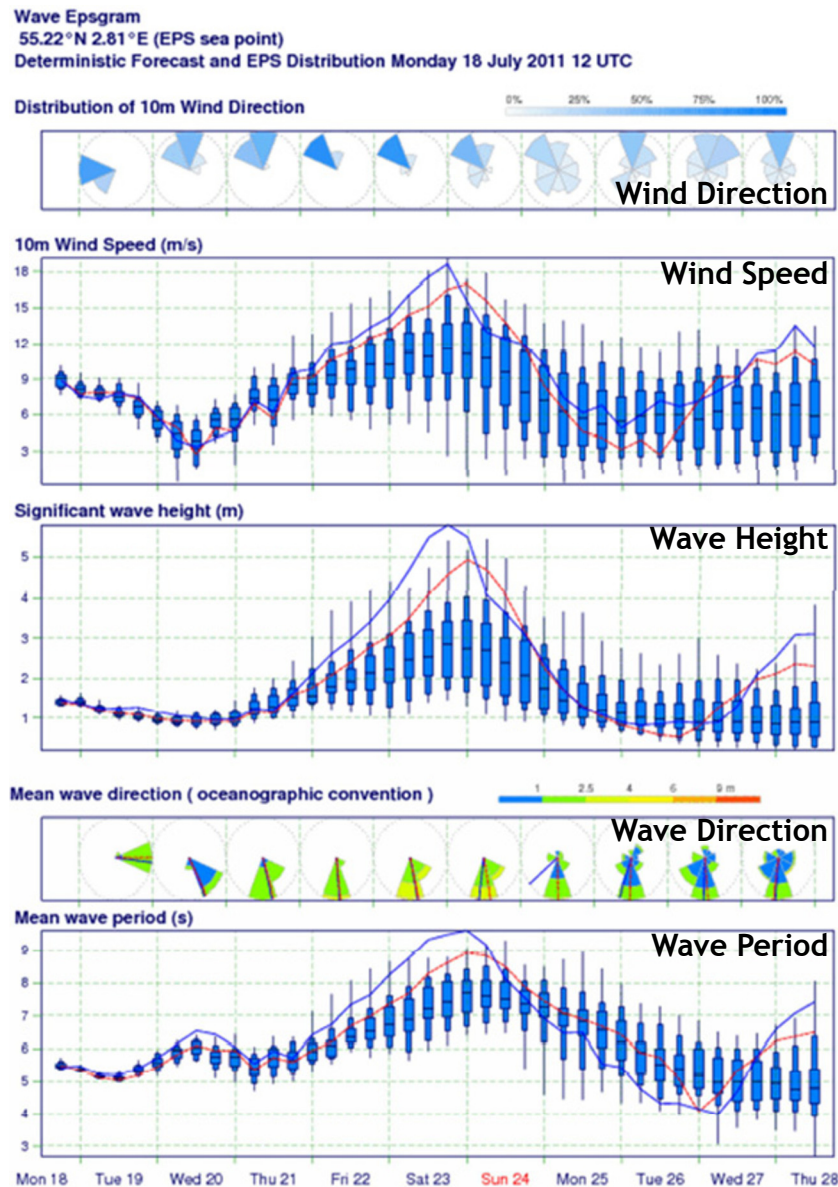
Wave Epsgram
55.22°N 2.81°E (EPS sea point)
Deterministic Forecast and EPS Distribution Monday 18 July 2011 12 UTC

Distribution of 10m Wind Direction

0% 25% 50% 75% 100%

Wind Direction

10m Wind Speed (m/s)

Wind Speed

18
15
12
9
6
3

Significant wave height (m)

Wave Height

5
4
3
2
1

Mean wave direction ( oceanographic convention )

1 2.5 4 6 9 m

Wave Direction

Mean wave period (s)

Wave Period

9
8
7
6
5
4
3

Mon 18 Tue 19 Wed 20 Thu 21 Fri 22 Sat 23 Sun 24 Mon 25 Tue 26 Wed 27 Thu 28